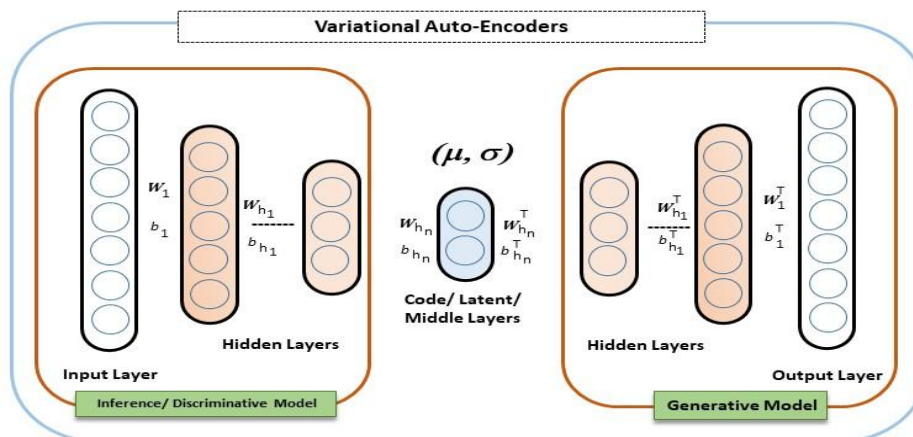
Variational Auto-Encoders

$W_1$
$b_1$

$W_{h_1}$
$b_{h_1}$

Hidden Layers

Input Layer

Inference/ Discriminative Model

$(\mu, \sigma)$

$W_{h_n}$
$b_{h_n}$

$W_{h_n}^T$
$b_{h_n}^T$

Code/ Latent/ Middle Layers

$W_{h_1}^T$
$b_{h_1}^T$

$W_1^T$
$b_1^T$

Hidden Layers

Output Layer

Generative Model